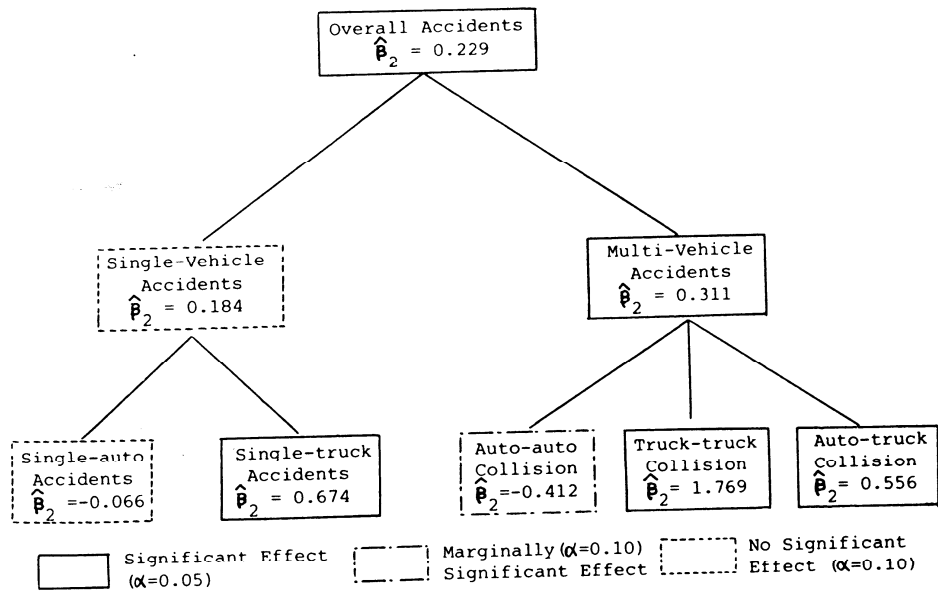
Overall Accidents
$\hat{\beta}_2 = 0.229$

Single-Vehicle Accidents
$\hat{\beta}_2 = 0.184$

Multi-Vehicle Accidents
$\hat{\beta}_2 = 0.311$

Single-auto Accidents
$\hat{\beta}_2 = -0.066$

Single-truck Accidents
$\hat{\beta}_2 = 0.674$

Auto-auto Collision
$\hat{\beta}_2 = -0.412$

Truck-truck Collision
$\hat{\beta}_2 = 1.769$

Auto-truck Collision
$\hat{\beta}_2 = 0.556$

Significant Effect ($\alpha$=0.05)

Marginally ($\alpha$=0.10) Significant Effect

No Significant Effect ($\alpha$=0.10)